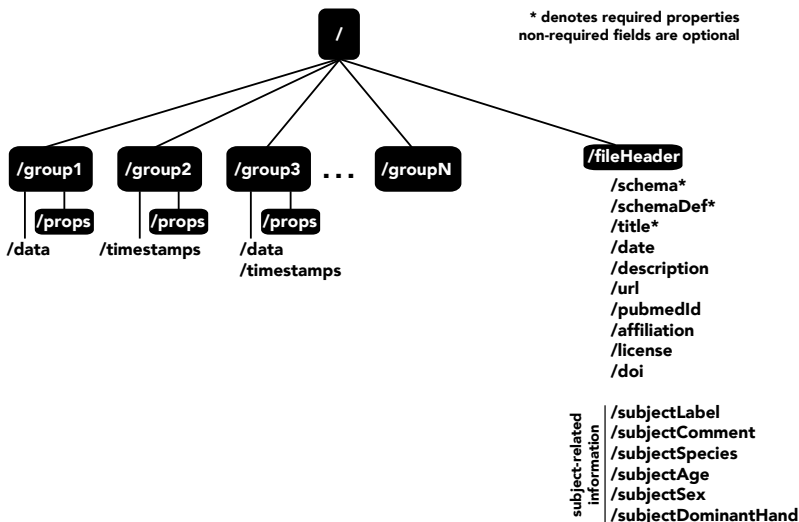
/

* denotes required properties
non-required fields are optional

/group1
/props
/data

/group2
/props
/timestamps

/group3
/props
/data
/timestamps

...

/groupN

/fileHeader
/schema*
/schemaDef*
/title*
/date
/description
/url
/pubmedId
/affiliation
/license
/doi

subject-related information
/subjectLabel
/subjectComment
/subjectSpecies
/subjectAge
/subjectSex
/subjectDominantHand